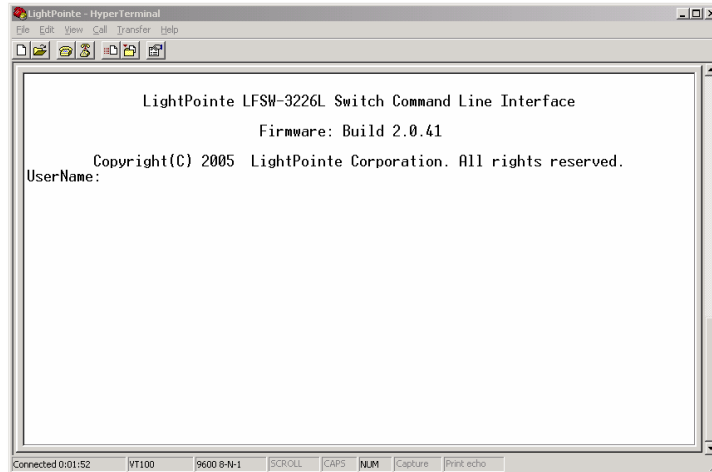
LightPointe - HyperTerminal

File Edit View Call Transfer Help

LightPointe LFSW-3226L Switch Command Line Interface

Firmware: Build 2.0.41

Copyright(C) 2005 LightPointe Corporation. All rights reserved.
UserName:

Connected 0:01:52 VT100 9600 8-N-1 SCROLL CAPS NUM Capture Print echo